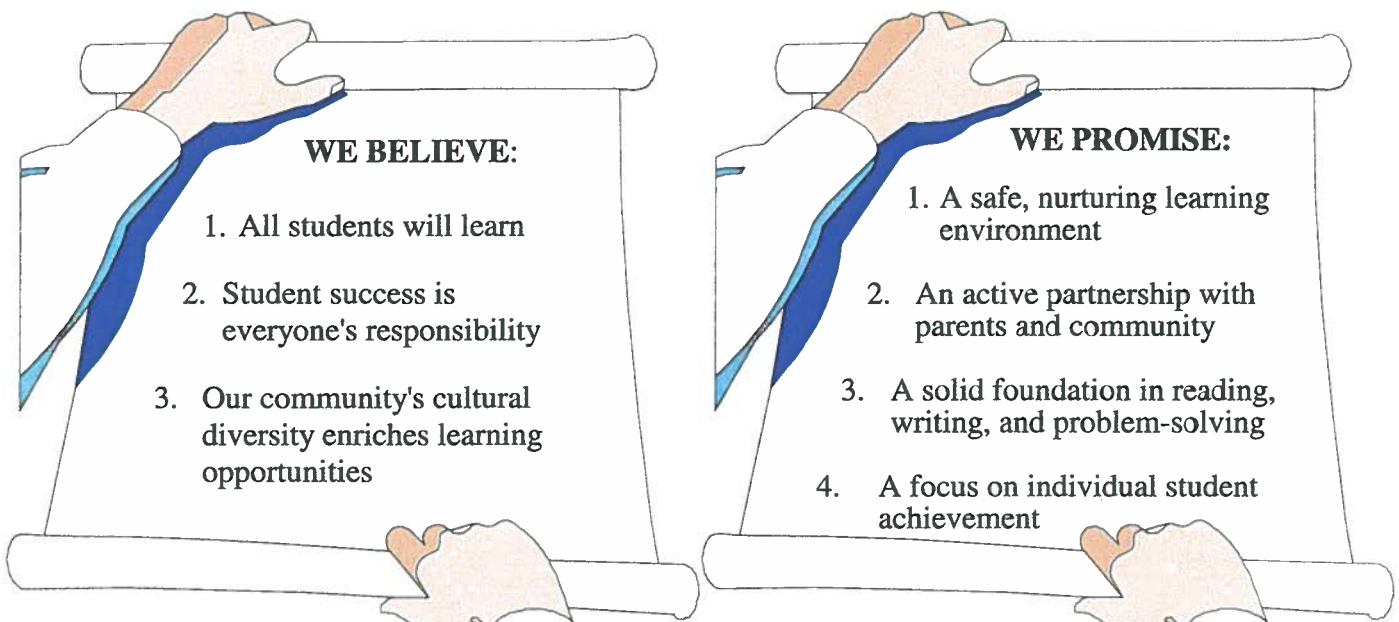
WE BELIEVE:

1. All students will learn

2. Student success is everyone's responsibility

3. Our community's cultural diversity enriches learning opportunities

WE PROMISE:

1. A safe, nurturing learning environment

2. An active partnership with parents and community

3. A solid foundation in reading, writing, and problem-solving

4. A focus on individual student achievement